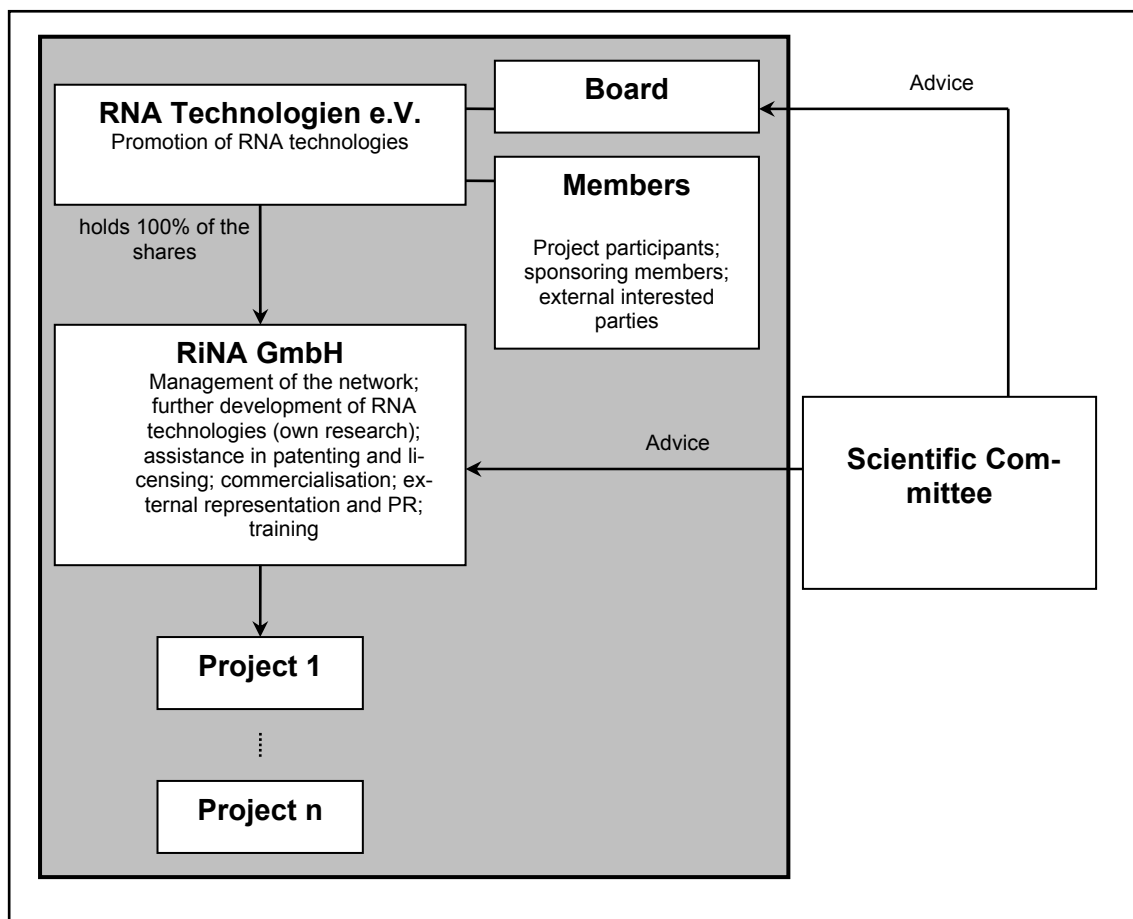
Board

Advice

RNA Technologien e.V.
Promotion of RNA technologies

Members

Project participants; sponsoring members; external interested parties

holds 100% of the shares

RiNA GmbH
Management of the network; further development of RNA technologies (own research); assistance in patenting and licensing; commercialisation; external representation and PR; training

Advice

Scientific Committee

Project 1

Project n